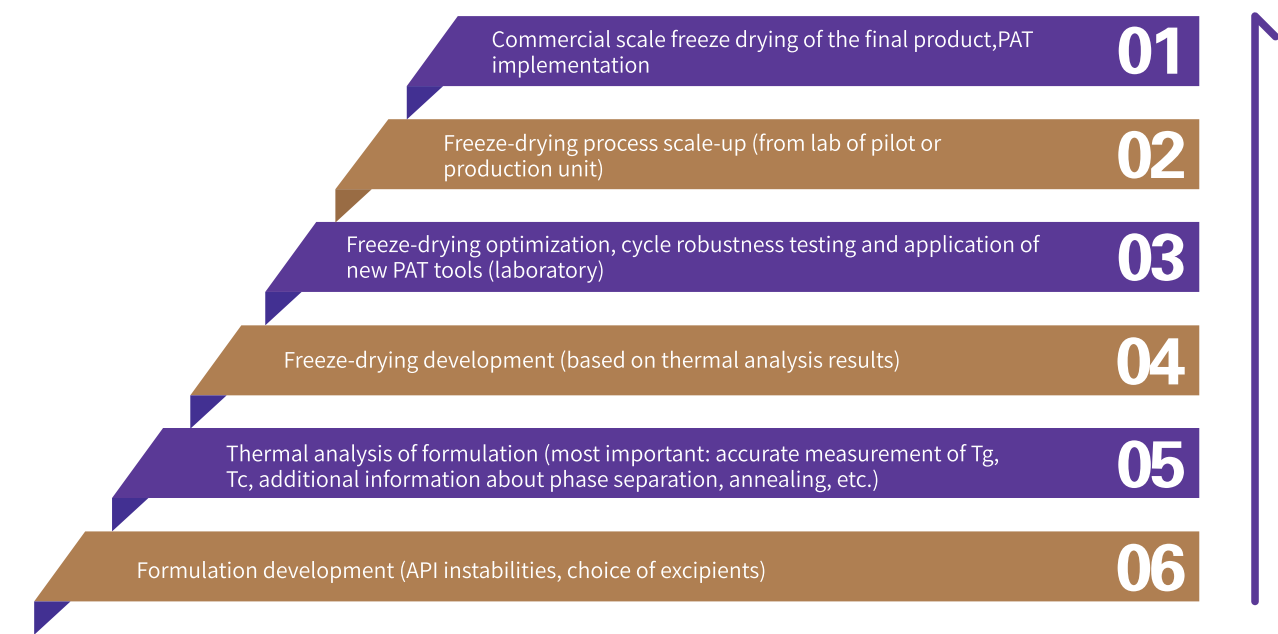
Commercial scale freeze drying of the final product,PAT implementation
01

Freeze-drying process scale-up (from lab of pilot or production unit)
02

Freeze-drying optimization, cycle robustness testing and application of new PAT tools (laboratory)
03

Freeze-drying development (based on thermal analysis results)
04

Thermal analysis of formulation (most important: accurate measurement of Tg, Tc, additional information about phase separation, annealing, etc.)
05

Formulation development (API instabilities, choice of excipients)
06